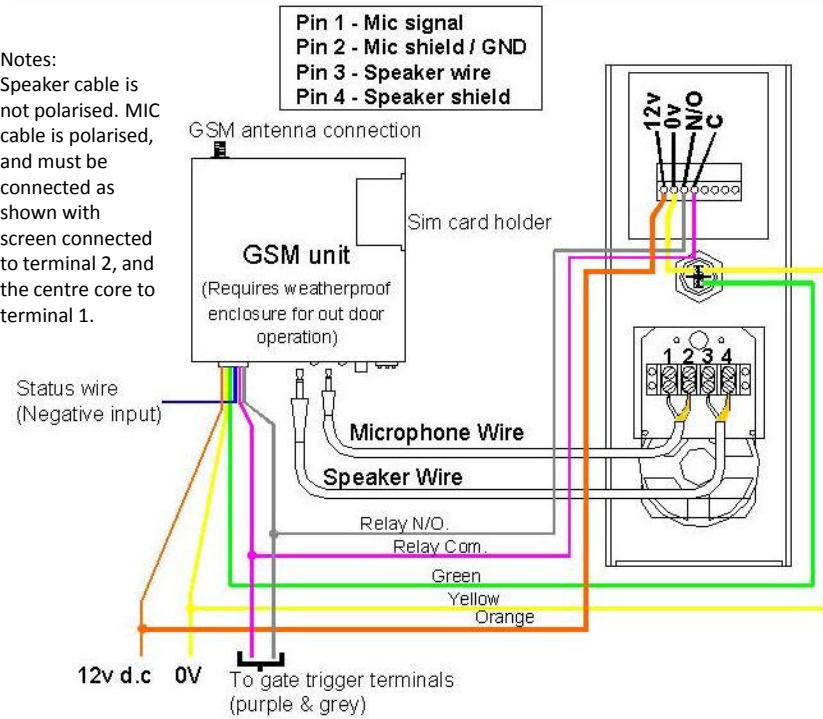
Pin 1 - Mic signal
Pin 2 - Mic shield / GND
Pin 3 - Speaker wire
Pin 4 - Speaker shield

Notes:
Speaker cable is not polarised. MIC cable is polarised, and must be connected as shown with screen connected to terminal 2, and the centre core to terminal 1.

GSM antenna connection

GSM unit
(Requires weatherproof enclosure for out door operation)

Sim card holder

12v
0v
N/O
C

1 2 3 4

Status wire
(Negative input)

Microphone Wire
Speaker Wire

Relay N/O.
Relay Com.
Green
Yellow
Orange

12v d.c 0V
To gate trigger terminals
(purple & grey)